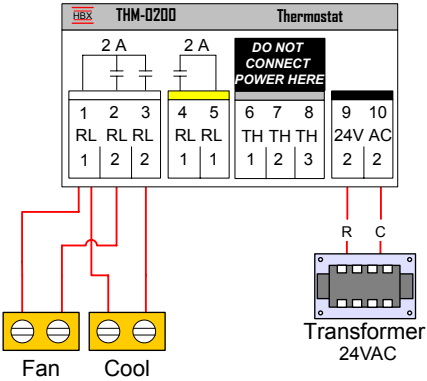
HBX THM-0200 Thermostat

2 A

2 A

DO NOT CONNECT POWER HERE

| 1 | 2 | 3 |
|---|---|---|
| RL | RL | RL |
| 1 | 2 | 2 |

| 4 | 5 |
|---|---|
| RL | RL |
| 1 | 1 |

| 6 | 7 | 8 |
|---|---|---|
| TH | TH | TH |
| 1 | 2 | 3 |

| 9 | 10 |
|---|---|
| 24V | AC |
| 2 | 2 |

R C

Transformer
24VAC

Fan Cool